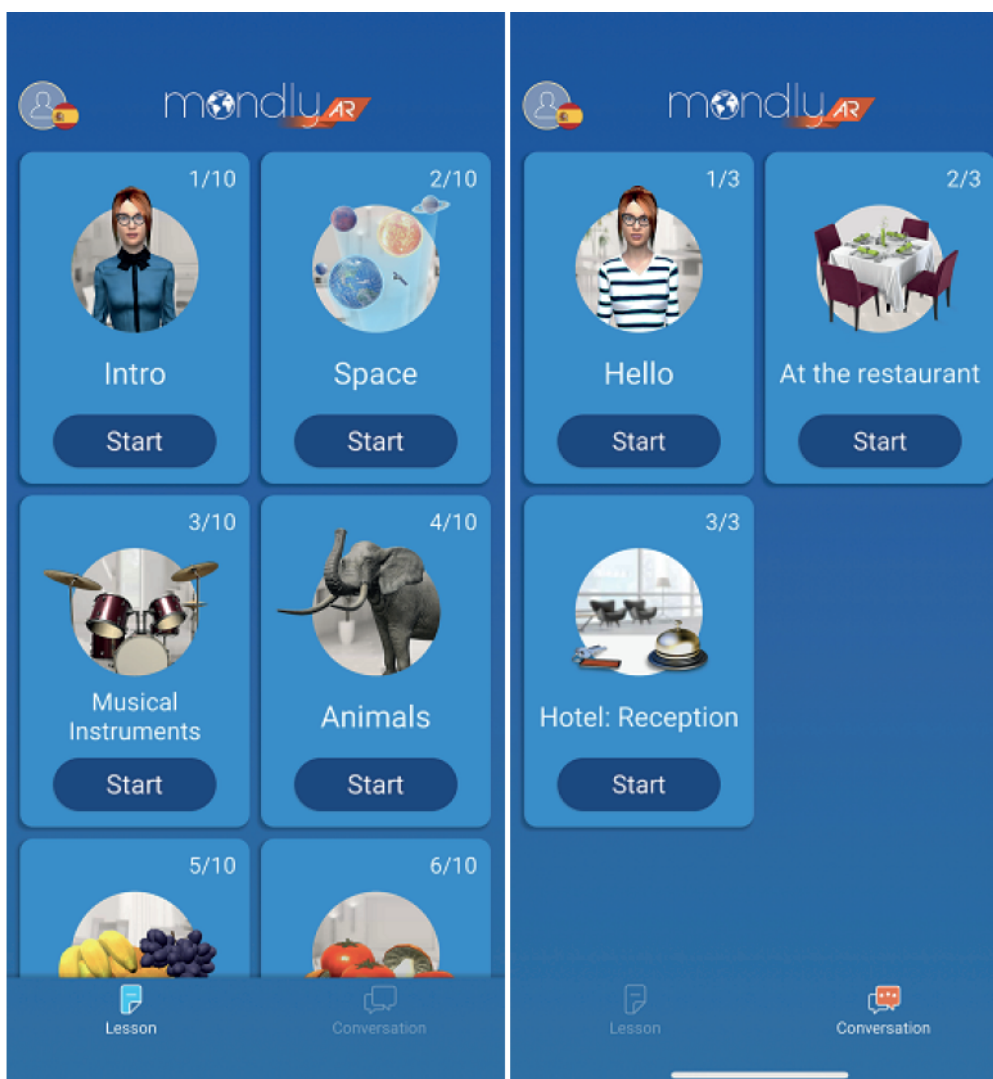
mondly AR

1/10
Intro
Start

2/10
Space
Start

3/10
Musical Instruments
Start

4/10
Animals
Start

5/10

6/10

Lesson
Conversation

mondly AR

1/3
Hello
Start

2/3
At the restaurant
Start

3/3
Hotel: Reception
Start

Lesson
Conversation